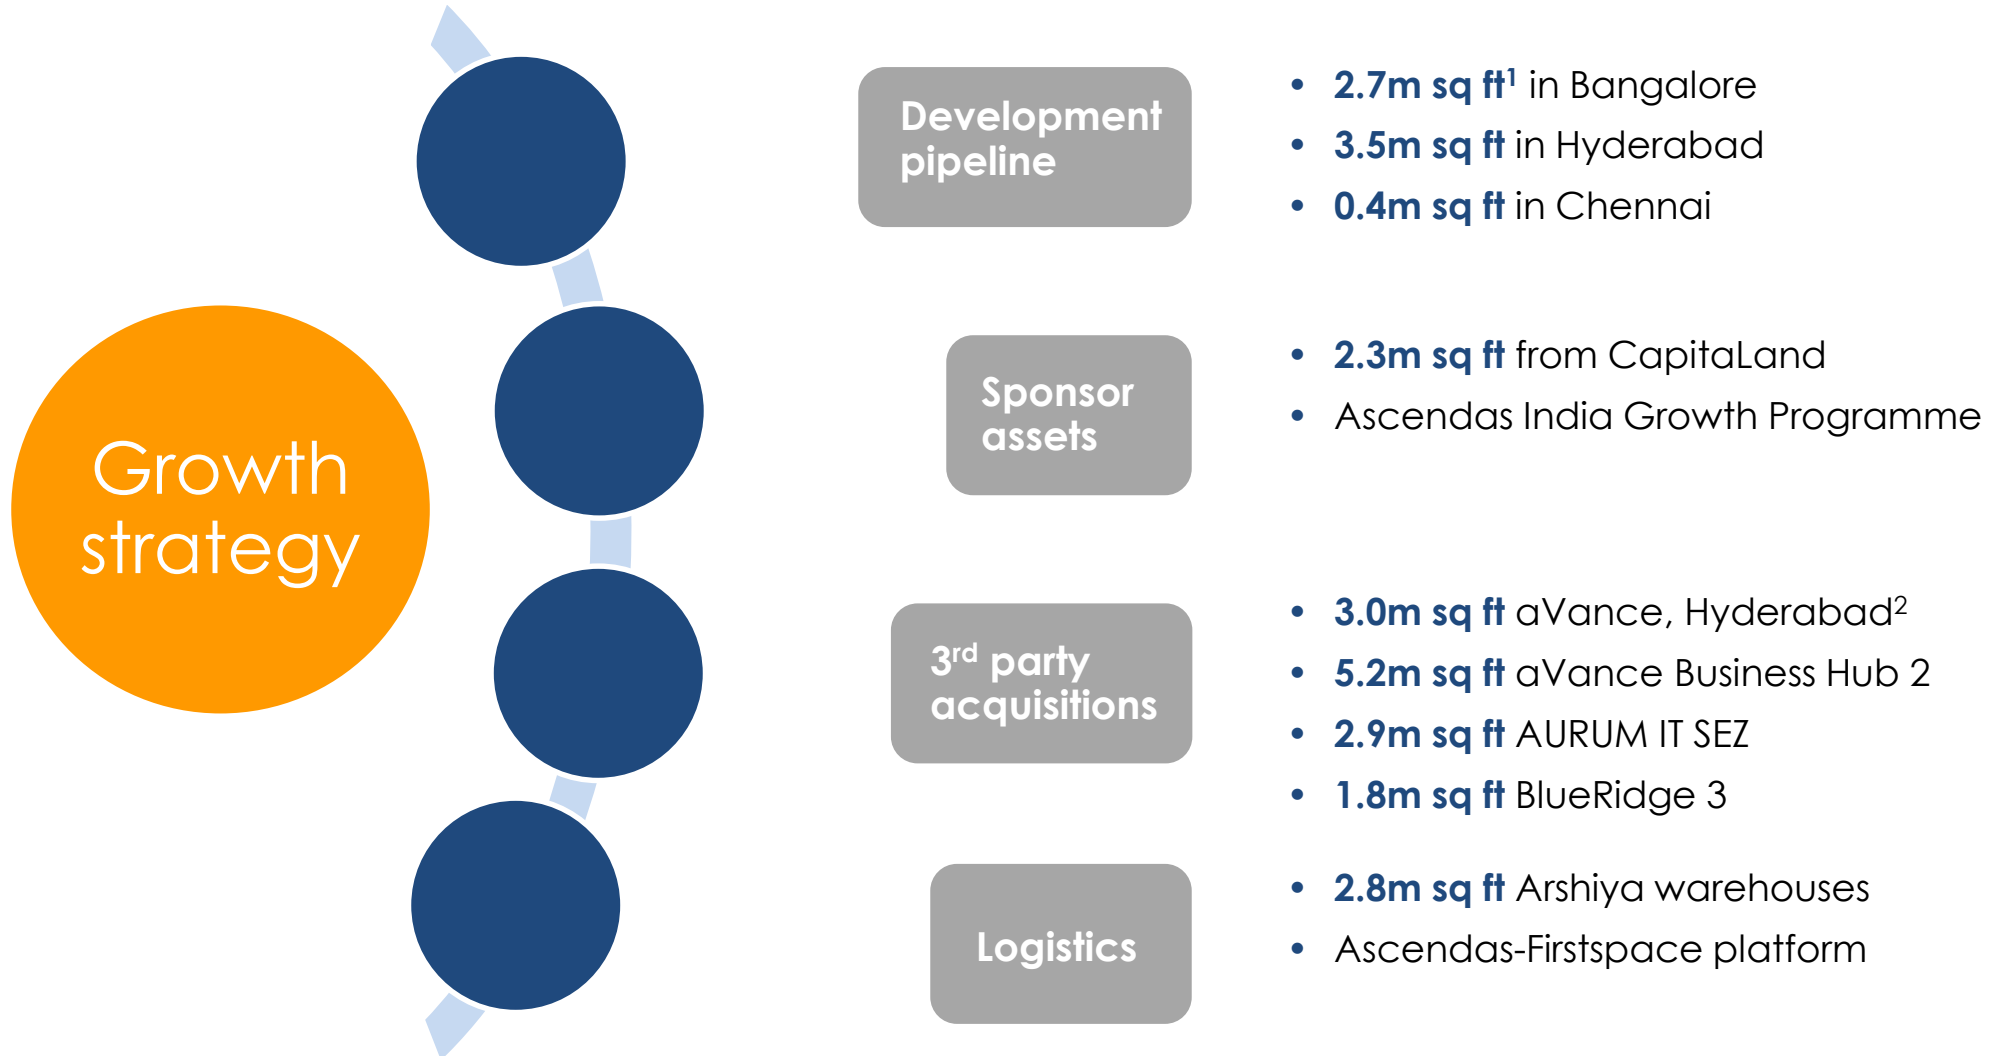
Growth strategy

Development pipeline

- 2.7m sq ft$^{1}$ in Bangalore
- 3.5m sq ft in Hyderabad
- 0.4m sq ft in Chennai

Sponsor assets

- 2.3m sq ft from CapitaLand
- Ascendas India Growth Programme

3$^{rd}$ party acquisitions

- 3.0m sq ft aVance, Hyderabad$^{2}$
- 5.2m sq ft aVance Business Hub 2
- 2.9m sq ft AURUM IT SEZ
- 1.8m sq ft BlueRidge 3

Logistics

- 2.8m sq ft Arshiya warehouses
- Ascendas-Firstspace platform